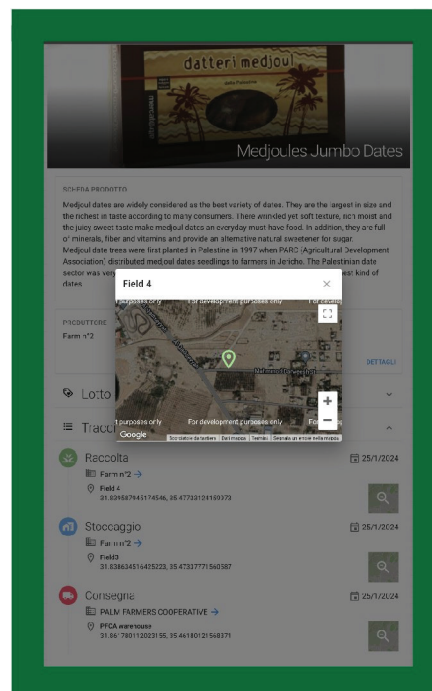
datteri medjoul

Medjoules Jumbo Dates

SCHEDA PRODOTTO

Medjoul dates are widely considered as the best variety of dates. They are the largest in size and the richest in taste according to many consumers. Their wrinkled yet soft texture, rich moist and the juicy sweet taste make medjoul dates an everyday must have food. In addition, they are full of minerals, fiber and vitamins and provide an alternative natural sweetener for sugar.
Medjoul date trees were first planted in Palestine in 1997 when PARC (Agricultural Development Association) distributed medjoul dates seedlings to farmers in Jericho. The Palestinian date sector was very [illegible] kind of dates.

Field 4

×

For development purposes only

For development purposes only

For development purposes only

For development purposes only

For development purposes only

Google

Scorciatoie da tastiera Dati mappa Termini Segnala un errore nella mappa

+

−

PRODUTTORE

Farm n°2

DETTAGLI

Lotto

Tracc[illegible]

Raccolta

25/1/2024

Farm n°2 →

Field 4

31.839587945174546, 35.47731241599373

Stoccaggio

25/1/2024

Farm n°2 →

Field3

31.838634516435223, 35.47337771560587

Consegna

25/1/2024

PALM FARMERS COOPERATIVE →

PFCA warehouse

31.861780112023155, 35.46180121568371